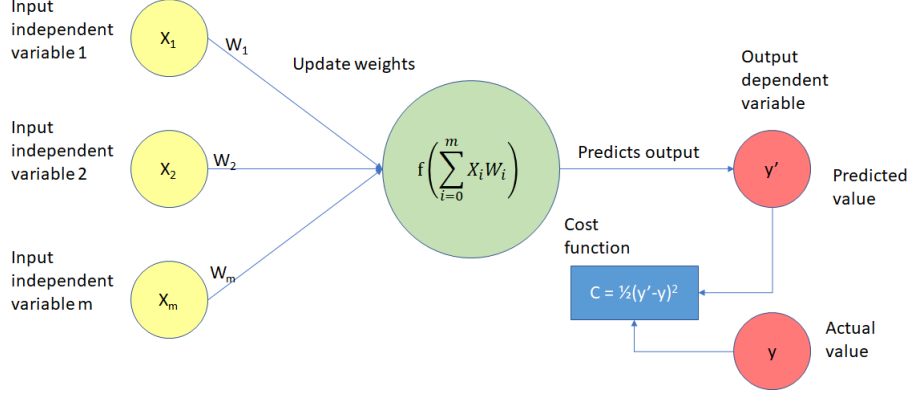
Input independent variable 1

$X_1$

$W_1$

Update weights

Output dependent variable

Input independent variable 2

$X_2$

$W_2$

$f\left(\sum_{i=0}^{m} X_i W_i\right)$

Predicts output

y'

Predicted value

Cost function

Input independent variable m

$X_m$

$W_m$

C = ½(y'-y)$^2$

y

Actual value